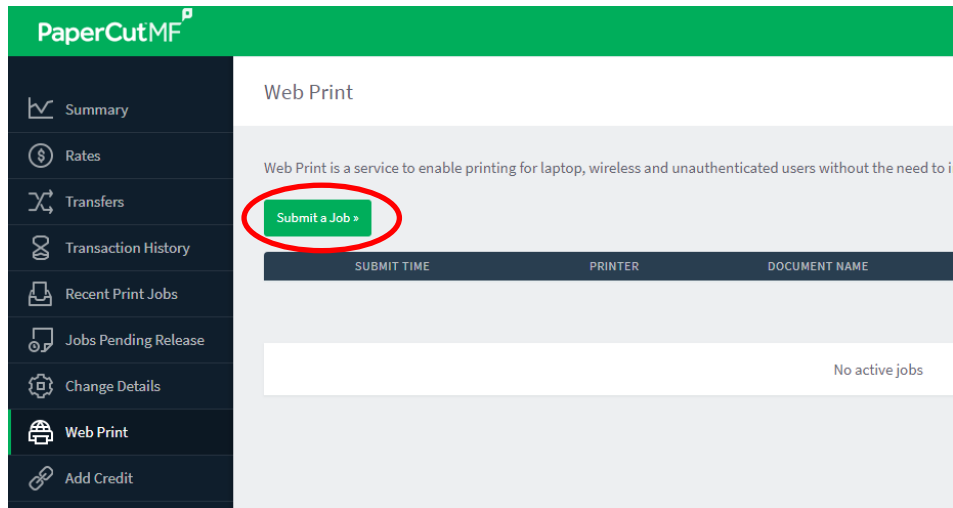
PaperCutMF

Summary
Rates
Transfers
Transaction History
Recent Print Jobs
Jobs Pending Release
Change Details
Web Print
Add Credit

Web Print

Web Print is a service to enable printing for laptop, wireless and unauthenticated users without the need to i

Submit a Job »

| | SUBMIT TIME | PRINTER | DOCUMENT NAME |
|---|---|---|---|

No active jobs